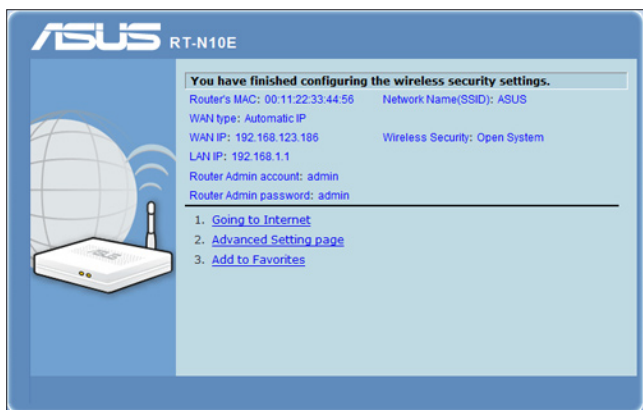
ASUS RT-N10E

You have finished configuring the wireless security settings.

Router's MAC: 00:11:22:33:44:56
Network Name(SSID): ASUS
WAN type: Automatic IP
WAN IP: 192.168.123.186
Wireless Security: Open System
LAN IP: 192.168.1.1
Router Admin account: admin
Router Admin password: admin

1. Going to Internet
2. Advanced Setting page
3. Add to Favorites

ASUS